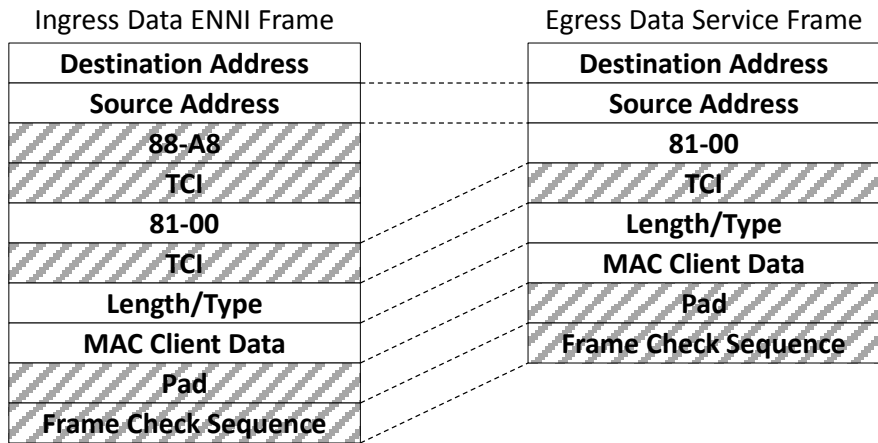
Ingress Data ENNI Frame

Destination Address
Source Address
88-A8
TCI
81-00
TCI
Length/Type
MAC Client Data
Pad
Frame Check Sequence

Egress Data Service Frame

Destination Address
Source Address
81-00
TCI
Length/Type
MAC Client Data
Pad
Frame Check Sequence